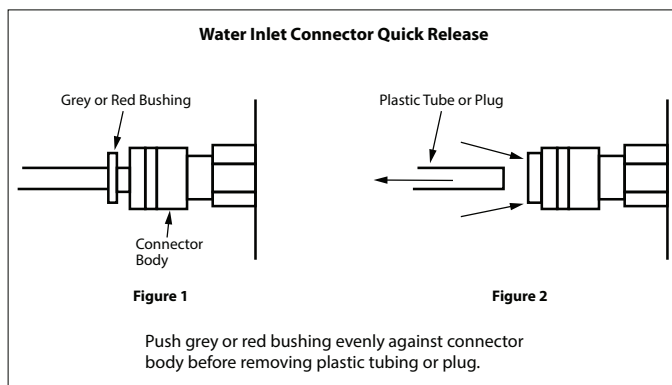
Water Inlet Connector Quick Release

Grey or Red Bushing

Connector Body

Plastic Tube or Plug

Figure 1

Figure 2

Push grey or red bushing evenly against connector body before removing plastic tubing or plug.